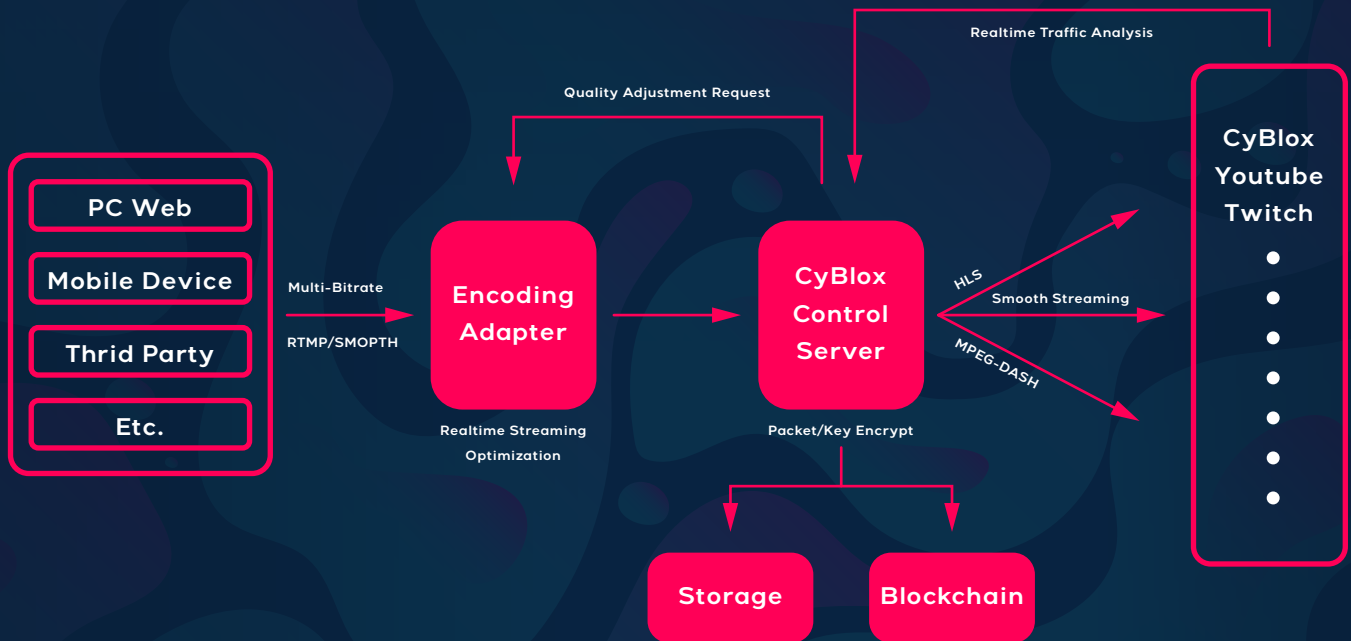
Realtime Traffic Analysis

Quality Adjustment Request

PC Web

Mobile Device

Thrid Party

Etc.

Multi-Bitrate

RTMP/SMOPTH

Encoding Adapter

Realtime Streaming Optimization

CyBlox Control Server

Packet/Key Encrypt

HLS

Smooth Streaming

MPEG-DASH

CyBlox
Youtube
Twitch

Storage

Blockchain